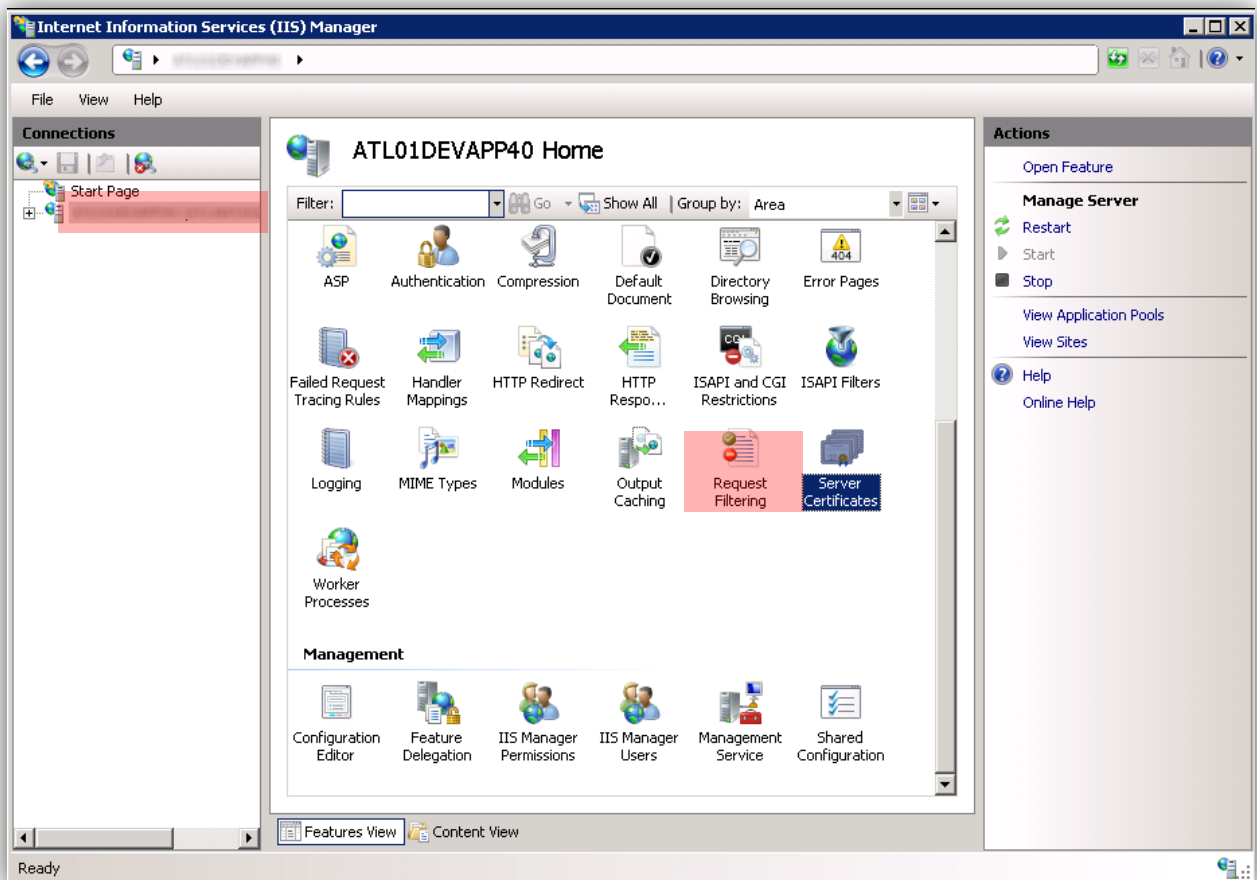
Internet Information Services (IIS) Manager

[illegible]

File View Help

Connections

Start Page
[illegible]

ATL01DEVAPP40 Home

Filter: Go Show All Group by: Area

ASP
Authentication
Compression
Default Document
Directory Browsing
Error Pages
Failed Request Tracing Rules
Handler Mappings
HTTP Redirect
HTTP Respo...
ISAPI and CGI Restrictions
ISAPI Filters
Logging
MIME Types
Modules
Output Caching
Request Filtering
Server Certificates
Worker Processes

Management

Configuration Editor
Feature Delegation
IIS Manager Permissions
IIS Manager Users
Management Service
Shared Configuration

Features View Content View

Actions

Open Feature

Manage Server
Restart
Start
Stop

View Application Pools
View Sites

Help
Online Help

Ready